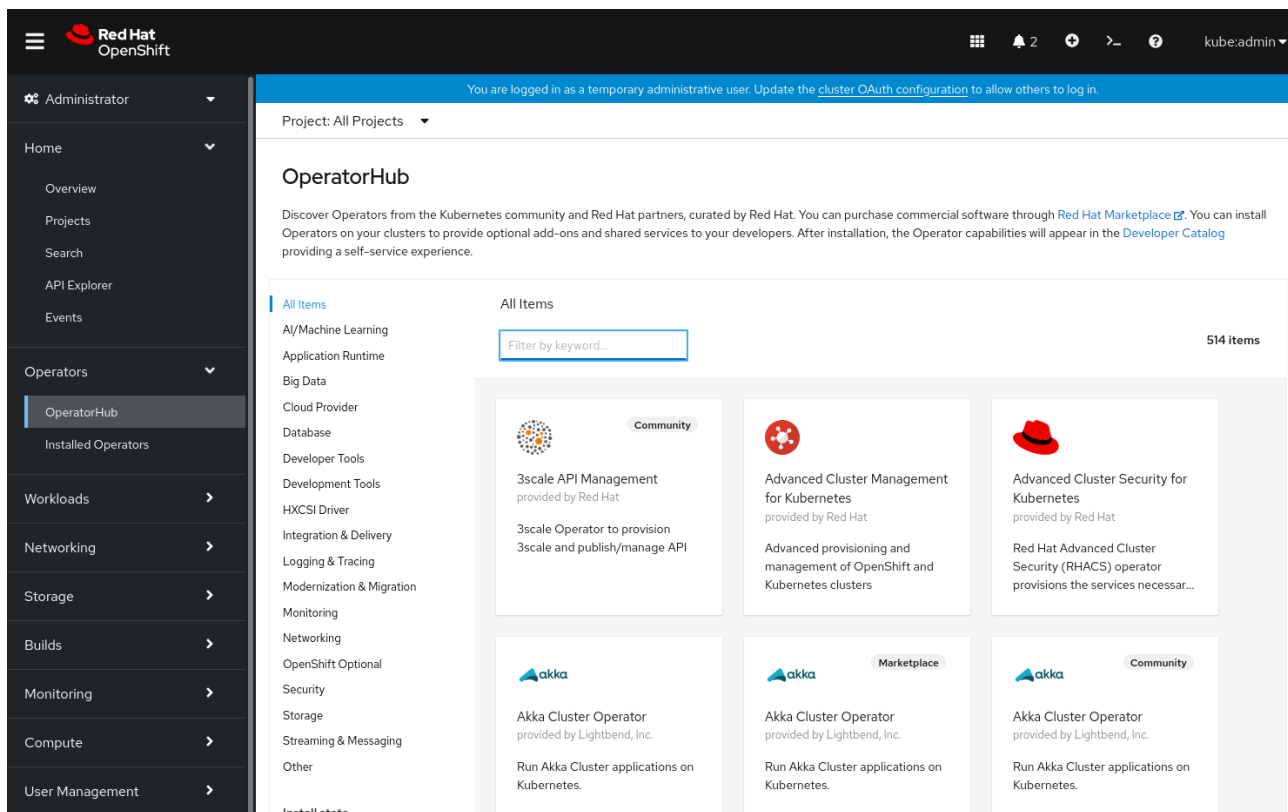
Red Hat OpenShift

2 kube:admin

Administrator

Home

Overview

Projects

Search

API Explorer

Events

Operators

OperatorHub

Installed Operators

Workloads

Networking

Storage

Builds

Monitoring

Compute

User Management

You are logged in as a temporary administrative user. Update the cluster OAuth configuration to allow others to log in.

Project: All Projects

OperatorHub

Discover Operators from the Kubernetes community and Red Hat partners, curated by Red Hat. You can purchase commercial software through Red Hat Marketplace. You can install Operators on your clusters to provide optional add-ons and shared services to your developers. After installation, the Operator capabilities will appear in the Developer Catalog providing a self-service experience.

All Items
AI/Machine Learning
Application Runtime
Big Data
Cloud Provider
Database
Developer Tools
Development Tools
HXCSI Driver
Integration & Delivery
Logging & Tracing
Modernization & Migration
Monitoring
Networking
OpenShift Optional
Security
Storage
Streaming & Messaging
Other

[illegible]

All Items

Filter by keyword...

514 items

Community

3scale API Management
provided by Red Hat

3scale Operator to provision 3scale and publish/manage API

Advanced Cluster Management for Kubernetes
provided by Red Hat

Advanced provisioning and management of OpenShift and Kubernetes clusters

Advanced Cluster Security for Kubernetes
provided by Red Hat

Red Hat Advanced Cluster Security (RHACS) operator provisions the services necessar...

akka

Akka Cluster Operator
provided by Lightbend, Inc.

Run Akka Cluster applications on Kubernetes.

Marketplace

akka

Akka Cluster Operator
provided by Lightbend, Inc.

Run Akka Cluster applications on Kubernetes.

Community

akka

Akka Cluster Operator
provided by Lightbend, Inc.

Run Akka Cluster applications on Kubernetes.